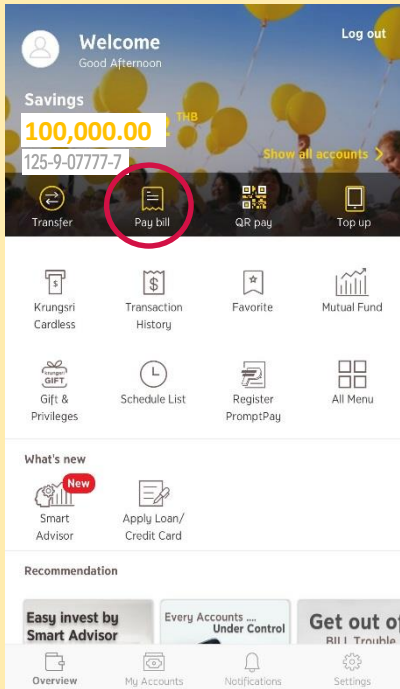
Welcome
Good Afternoon
Log out

Savings
100,000.00 THB
125-9-07777-7
Show all accounts >

Transfer
Pay bill
QR pay
Top up

Krungsri Cardless
Transaction History
Favorite
Mutual Fund

GIFT
Gift & Privileges
Schedule List
Register PromptPay
All Menu

What's new
New
Smart Advisor
Apply Loan/ Credit Card

Recommendation
Easy invest by Smart Advisor
Every Accounts ... Under Control
Get out of BILL Trouble

Overview
My Accounts
Notifications
Settings